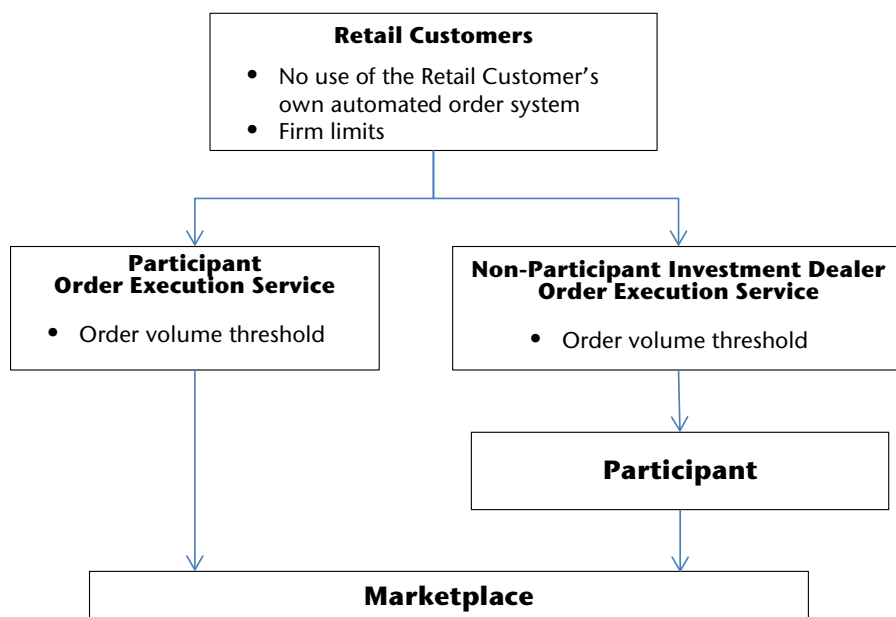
**Retail Customers**

- No use of the Retail Customer’s own automated order system
- Firm limits

**Participant Order Execution Service**

- Order volume threshold

**Non-Participant Investment Dealer Order Execution Service**

- Order volume threshold

**Participant**

**Marketplace**